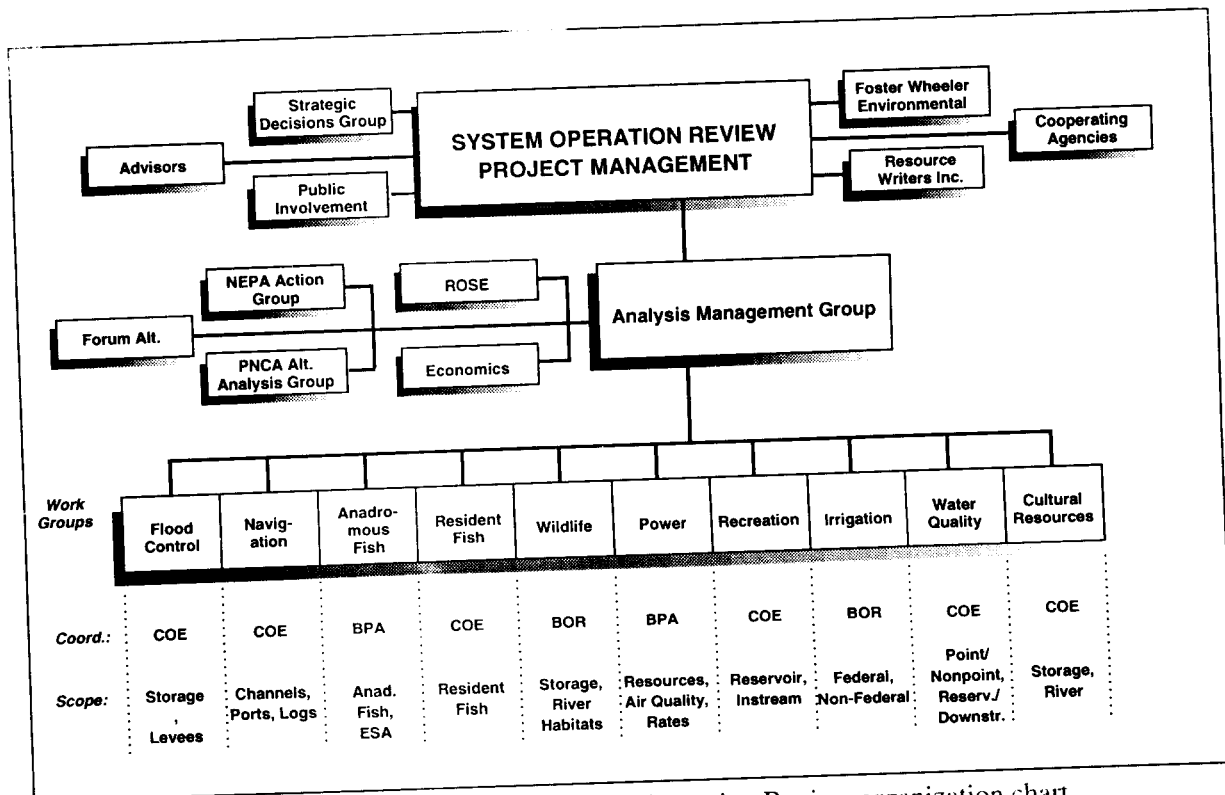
Strategic Decisions Group

SYSTEM OPERATION REVIEW PROJECT MANAGEMENT

Foster Wheeler Environmental

Cooperating Agencies

Advisors

Public Involvement

Resource Writers Inc.

NEPA Action Group

ROSE

Analysis Management Group

Forum Alt.

PNCA Alt. Analysis Group

Economics

| Work Groups | Flood Control | Navigation | Anadromous Fish | Resident Fish | Wildlife | Power | Recreation | Irrigation | Water Quality | Cultural Resources |
|---|---|---|---|---|---|---|---|---|---|---|
| Coord.: | COE | COE | BPA | COE | BOR | BPA | COE | BOR | COE | COE |
| Scope: | Storage , Levees | Channels, Ports, Logs | Anad. Fish, ESA | Resident Fish | Storage, River Habitats | Resources, Air Quality, Rates | Reservoir, Instream | Federal, Non-Federal | Point/ Nonpoint, Reserv./ Downstr. | Storage, River |

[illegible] Review organization chart